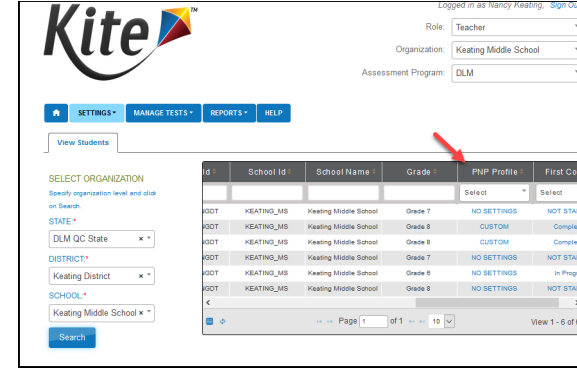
Kite™

Logged in as Nancy Keating, Sign Ou

Role: Teacher

Organization: Keating Middle School

Assessment Program: DLM

SETTINGS ▾ MANAGE TESTS ▾ REPORTS ▾ HELP

View Students

SELECT ORGANIZATION

Specify organization level and click on Search.

STATE:*

DLM QC State

DISTRICT:*

Keating District

SCHOOL:*

Keating Middle School

Search

| Id | School Id | School Name | Grade | PNP Profile | First Co |
|---|---|---|---|---|---|
| | | | | Select | Select |
| NGDT | KEATING_MS | Keating Middle School | Grade 7 | NO SETTINGS | NOT STA |
| NGDT | KEATING_MS | Keating Middle School | Grade 8 | CUSTOM | Comple |
| NGDT | KEATING_MS | Keating Middle School | Grade 8 | CUSTOM | Comple |
| NGDT | KEATING_MS | Keating Middle School | Grade 7 | NO SETTINGS | NOT STA |
| NGDT | KEATING_MS | Keating Middle School | Grade 6 | NO SETTINGS | In Progr |
| NGDT | KEATING_MS | Keating Middle School | Grade 8 | NO SETTINGS | NOT STA |

Page 1 of 1 10

View 1 - 6 of